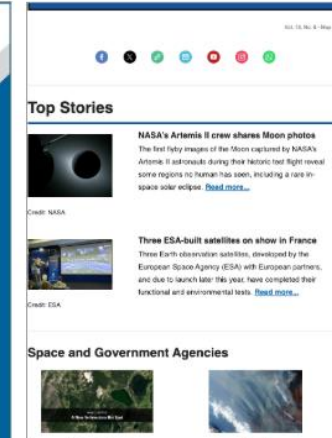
Vol. 13, No. 8 - May

Top Stories

NASA's Artemis II crew shares Moon photos

The first flyby images of the Moon captured by NASA's Artemis II astronauts during their historic test flight reveal some regions no human has seen, including a rare in-space solar eclipse. Read more...

Credit: NASA

Three ESA-built satellites on show in France

Three Earth observation satellites, developed by the European Space Agency (ESA) with European partners, and due to launch later this year, have completed their functional and environmental tests. Read more...

Credit: ESA

Space and Government Agencies

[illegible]